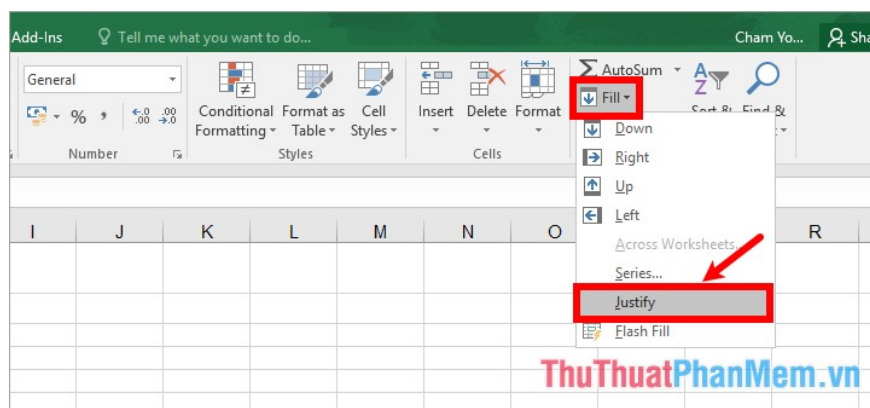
Add-Ins Tell me what you want to do... Cham Yo... Sha

General

% ,

$^{\leftarrow .0}_{.00}$ $^{.00}_{\rightarrow .0}$

Number

Conditional Formatting Format as Table Cell Styles

Styles

Insert Delete Format

Cells

AutoSum

Fill

Sort & Find &

Down
Right
Up
Left
Across Worksheets...
Series...
Justify
Flash Fill

I J K L M N O R

ThuThuatPhanMem.vn